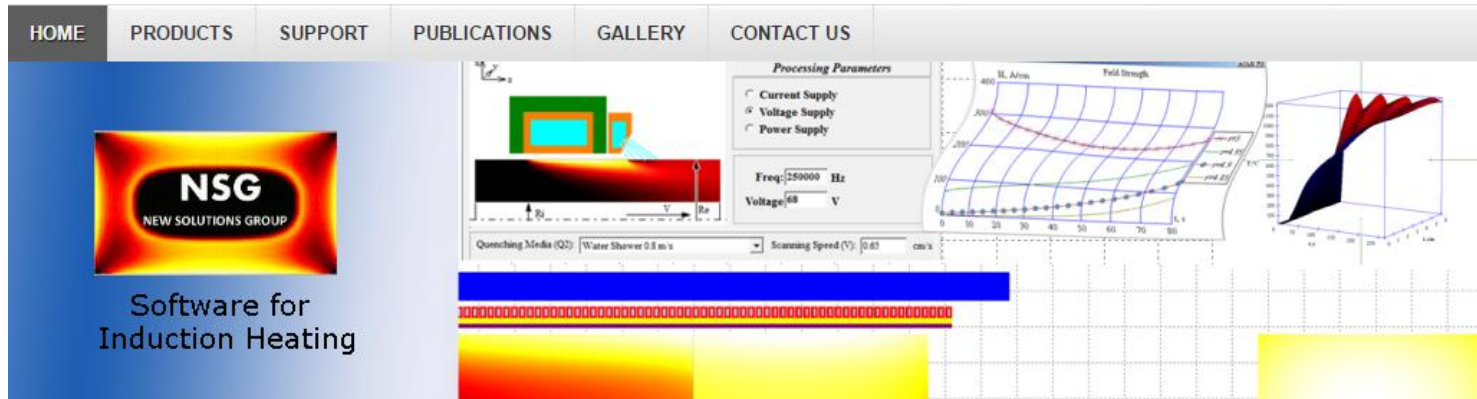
HOME PRODUCTS SUPPORT PUBLICATIONS GALLERY CONTACT US

NSG
NEW SOLUTIONS GROUP

Software for Induction Heating

Processing Parameters
Current Supply
Voltage Supply
Power Supply

Freq: 250000 Hz
Voltage 68 V

Ri V Re

Quenching Media (Q2): Water Shower 0.8 m/s Scanning Speed (V): 0.65 cm/s

H, A/cm Field Strength
400
300
200
100
0
0 10 20 30 40 50 60 70 80